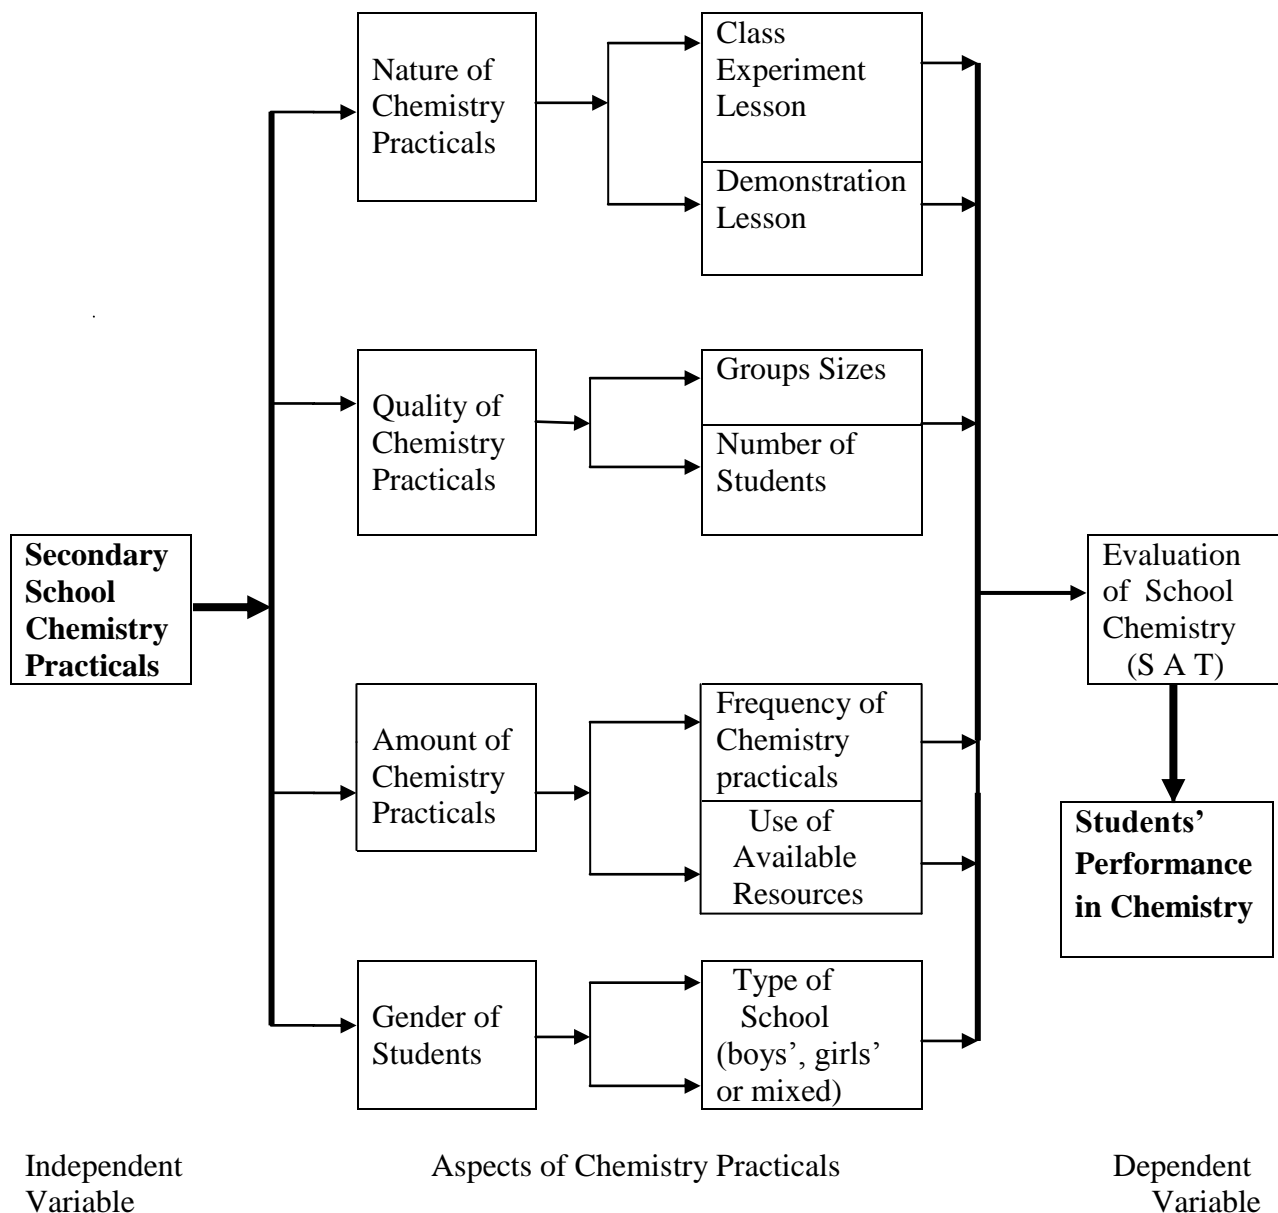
Secondary School Chemistry Practicals

Nature of Chemistry Practicals

Class Experiment Lesson

Demonstration Lesson

Quality of Chemistry Practicals

Groups Sizes

Number of Students

Amount of Chemistry Practicals

Frequency of Chemistry practicals

Use of Available Resources

Gender of Students

Type of School (boys', girls' or mixed)

Evaluation of School Chemistry (S A T)

Students' Performance in Chemistry

Independent Variable

Aspects of Chemistry Practicals

Dependent Variable